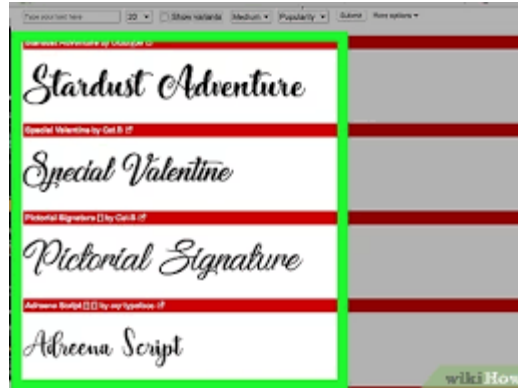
Type your text here | 20 ▾ | Show variants | Medium ▾ | Popularity ▾ | Submit | Row options ▾

Stardust Adventure by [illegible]

Stardust Adventure

Special Valentine by Cat.S

Special Valentine

Pictorial Signature by Cat.S

Pictorial Signature

Adreena Script by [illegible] typefaces

Adreena Script

wikiHow